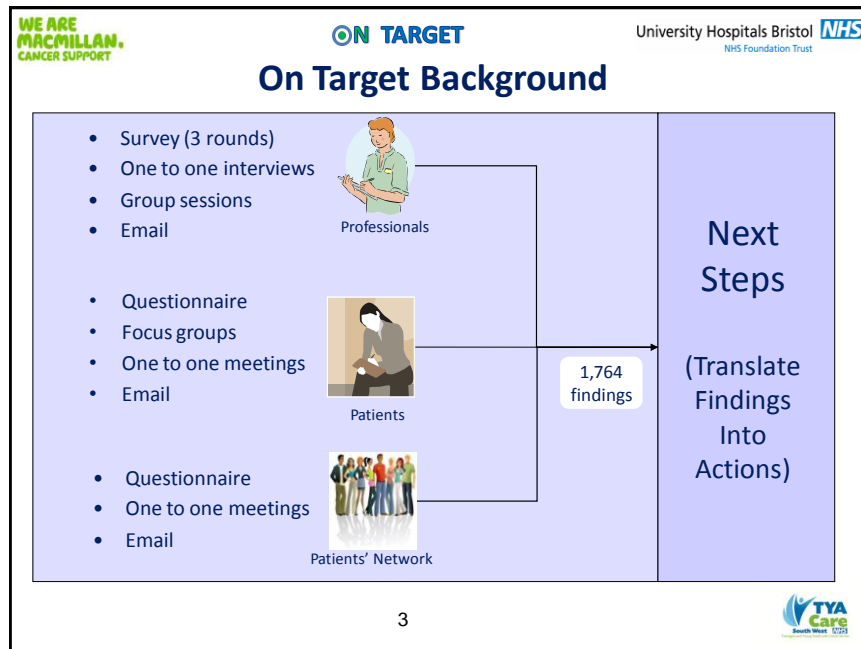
WE ARE MACMILLAN. CANCER SUPPORT

ON TARGET

University Hospitals Bristol NHS
NHS Foundation Trust

On Target Background

- Survey (3 rounds)
- One to one interviews
- Group sessions
- Email

Professionals

- Questionnaire
- Focus groups
- One to one meetings
- Email

Patients

- Questionnaire
- One to one meetings
- Email

Patients' Network

1,764 findings

Next Steps

(Translate Findings Into Actions)

3

TYA Care South West NHS